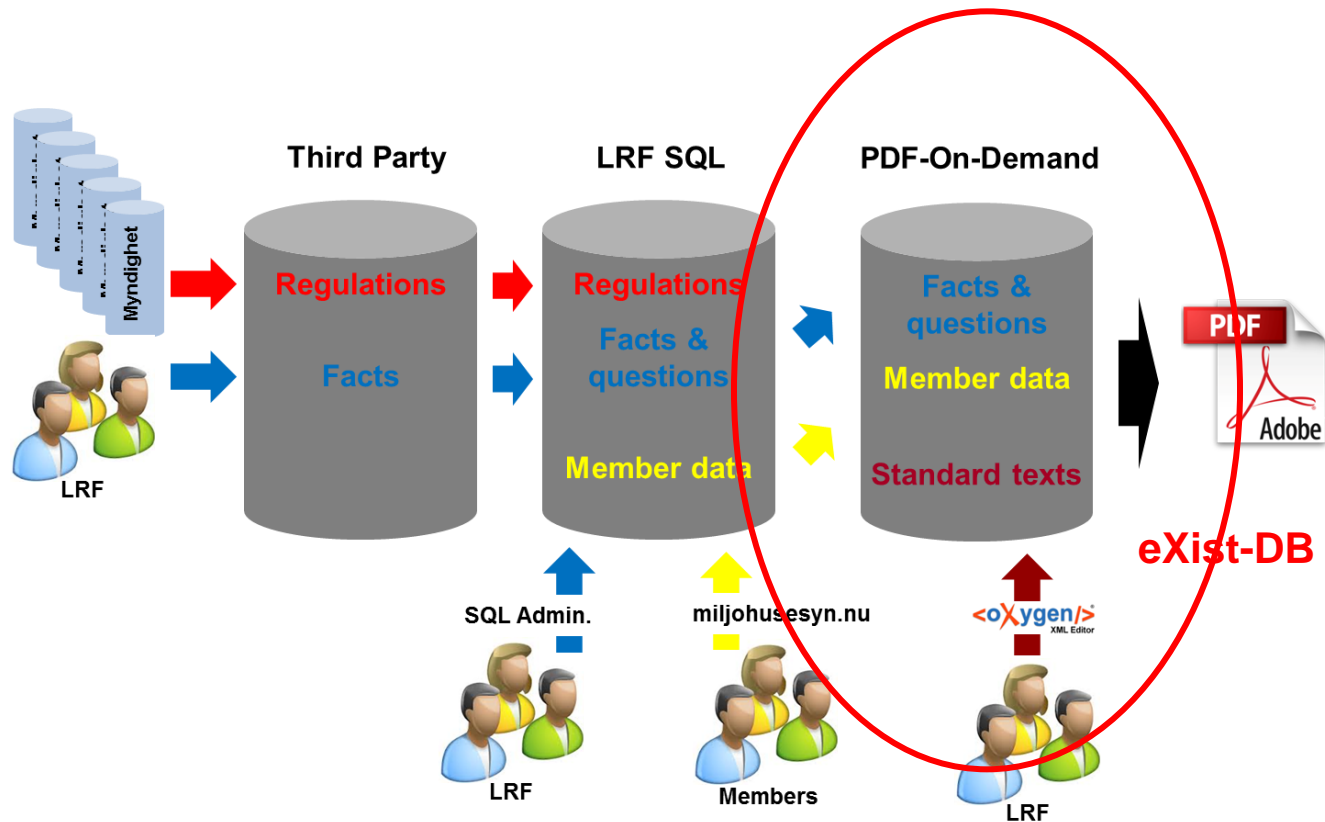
Myndighet
Myndighet
Myndighet
Myndighet
Myndighet

LRF

Third Party

Regulations

Facts

LRF SQL

Regulations

Facts & questions

Member data

PDF-On-Demand

Facts & questions

Member data

Standard texts

PDF

Adobe

eXist-DB

SQL Admin.

LRF

miljohusesyn.nu

Members

<oXygen/>
XML Editor

LRF